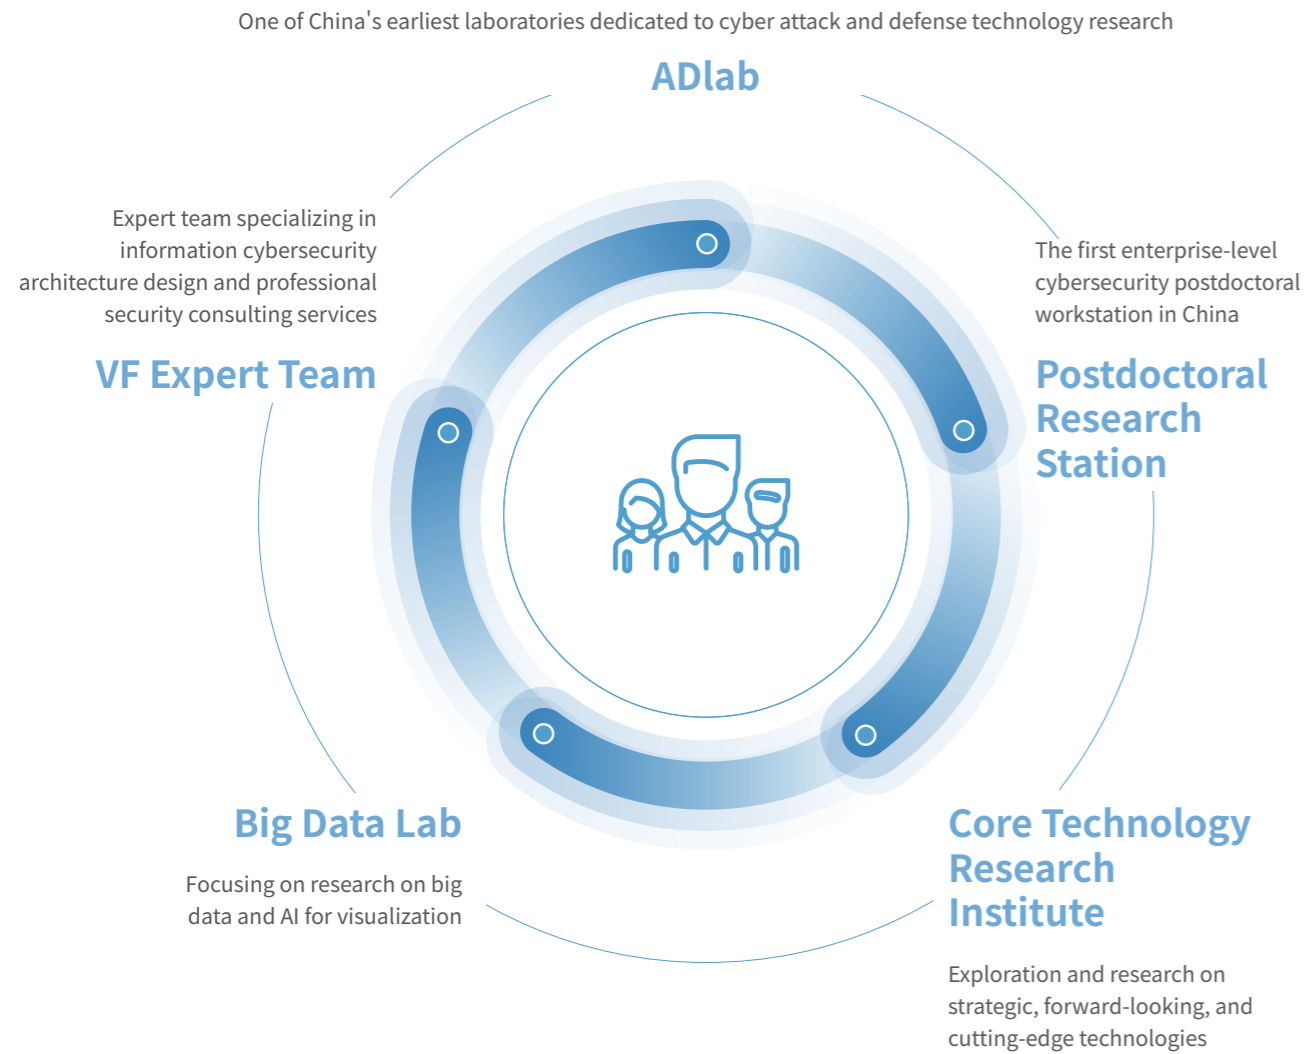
One of China's earliest laboratories dedicated to cyber attack and defense technology research

ADlab

Expert team specializing in information cybersecurity architecture design and professional security consulting services

VF Expert Team

The first enterprise-level cybersecurity postdoctoral workstation in China

Postdoctoral Research Station

Big Data Lab

Focusing on research on big data and AI for visualization

Core Technology Research Institute

Exploration and research on strategic, forward-looking, and cutting-edge technologies